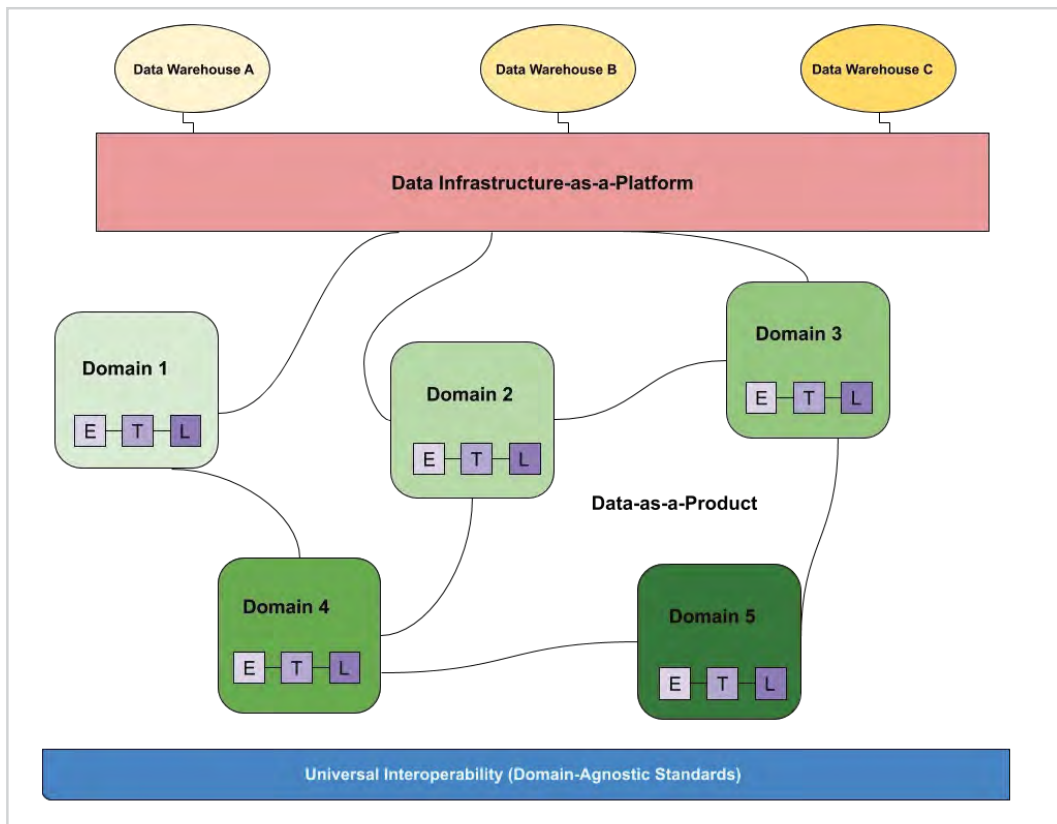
Data Warehouse A

Data Warehouse B

Data Warehouse C

Data Infrastructure-as-a-Platform

Domain 1

E T L

Domain 2

E T L

Domain 3

E T L

Data-as-a-Product

Domain 4

E T L

Domain 5

E T L

Universal Interoperability (Domain-Agnostic Standards)